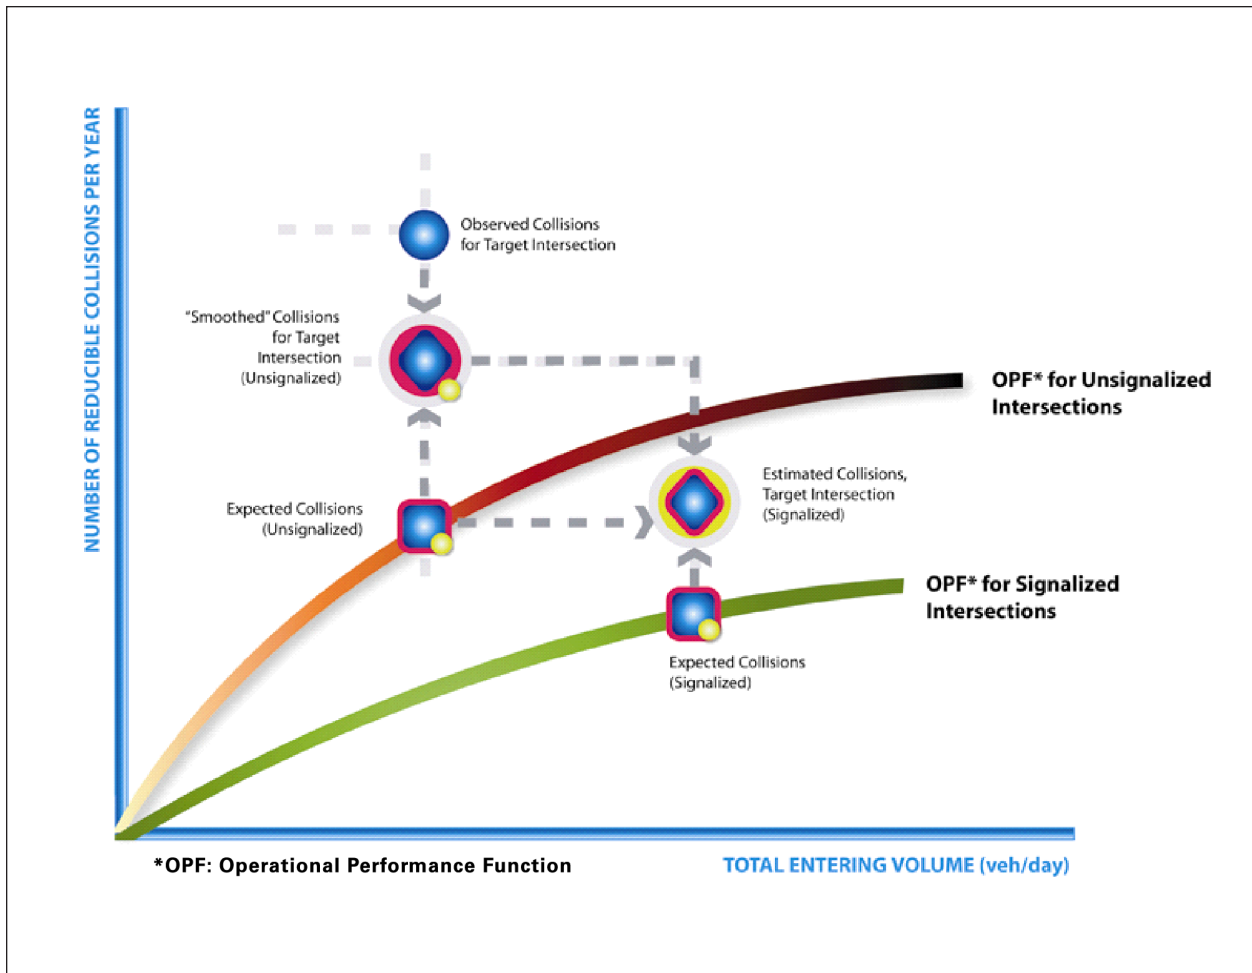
NUMBER OF REDUCIBLE COLLISIONS PER YEAR

Observed Collisions for Target Intersection

"Smoothed" Collisions for Target Intersection (Unsignalized)

OPF* for Unsignalized Intersections

Estimated Collisions, Target Intersection (Signalized)

Expected Collisions (Unsignalized)

OPF* for Signalized Intersections

Expected Collisions (Signalized)

*OPF: Operational Performance Function

TOTAL ENTERING VOLUME (veh/day)